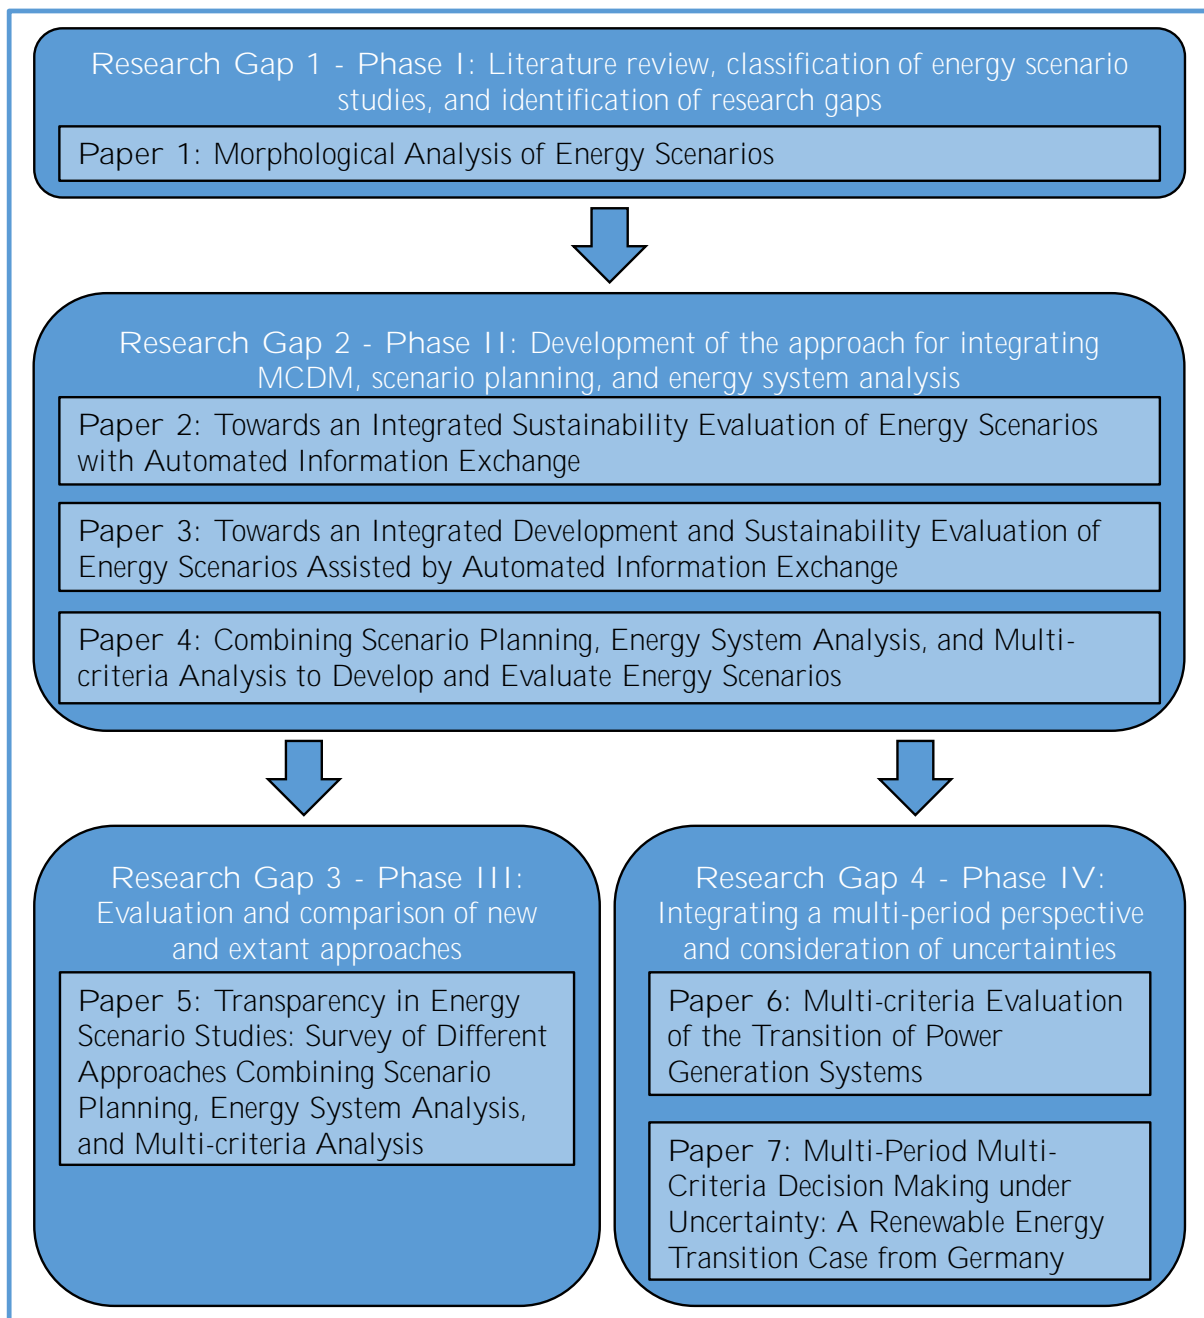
Research Gap 1 - Phase I: Literature review, classification of energy scenario studies, and identification of research gaps

Paper 1: Morphological Analysis of Energy Scenarios

Research Gap 2 - Phase II: Development of the approach for integrating MCDM, scenario planning, and energy system analysis

Paper 2: Towards an Integrated Sustainability Evaluation of Energy Scenarios with Automated Information Exchange

Paper 3: Towards an Integrated Development and Sustainability Evaluation of Energy Scenarios Assisted by Automated Information Exchange

Paper 4: Combining Scenario Planning, Energy System Analysis, and Multi-criteria Analysis to Develop and Evaluate Energy Scenarios

Research Gap 3 - Phase III: Evaluation and comparison of new and extant approaches

Paper 5: Transparency in Energy Scenario Studies: Survey of Different Approaches Combining Scenario Planning, Energy System Analysis, and Multi-criteria Analysis

Research Gap 4 - Phase IV: Integrating a multi-period perspective and consideration of uncertainties

Paper 6: Multi-criteria Evaluation of the Transition of Power Generation Systems

Paper 7: Multi-Period Multi-Criteria Decision Making under Uncertainty: A Renewable Energy Transition Case from Germany